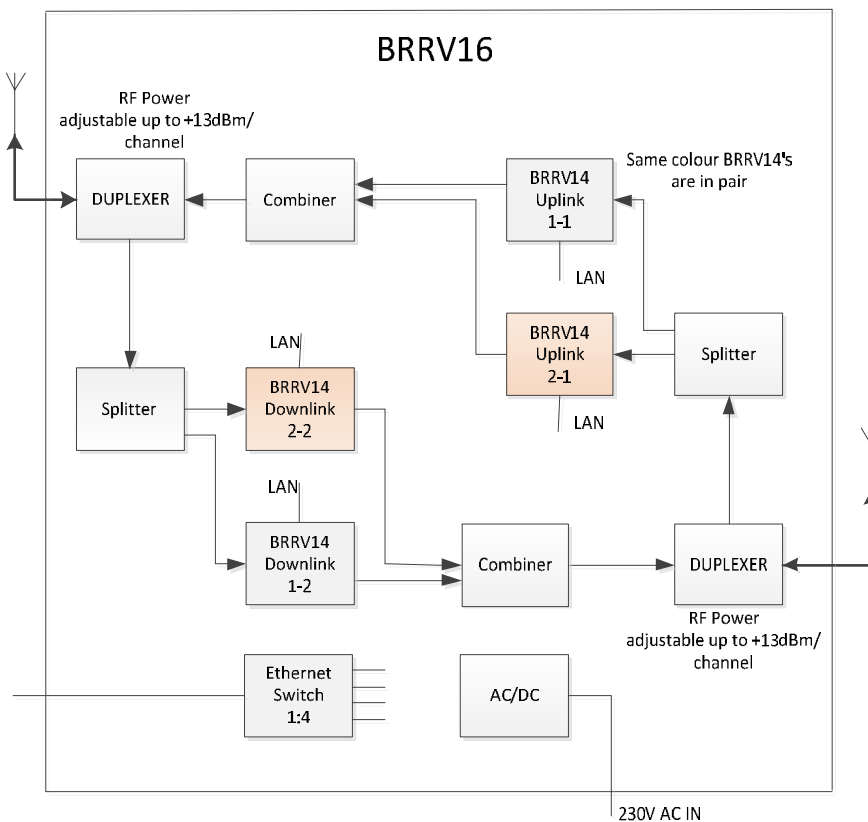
BRRV16

RF Power adjustable up to +13dBm/ channel

DUPLEXER

Combiner

BRRV14 Uplink 1-1

Same colour BRRV14's are in pair

LAN

BRRV14 Uplink 2-1

Splitter

LAN

LAN

Splitter

BRRV14 Downlink 2-2

LAN

BRRV14 Downlink 1-2

Combiner

DUPLEXER

RF Power adjustable up to +13dBm/ channel

Ethernet Switch 1:4

AC/DC

230V AC IN